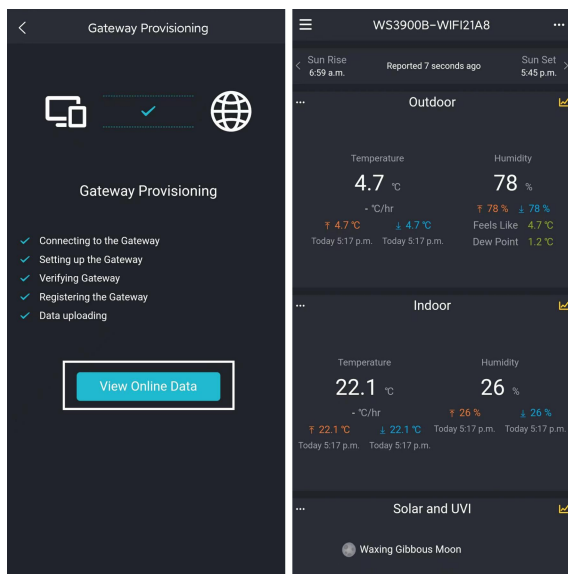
<

Gateway Provisioning

Gateway Provisioning

Connecting to the Gateway
Setting up the Gateway
Verifying Gateway
Registering the Gateway
Data uploading

View Online Data

WS3900B-WIFI21A8

Sun Rise
6:59 a.m.

Reported 7 seconds ago

Sun Set
5:45 p.m.

Outdoor

Temperature
4.7 ℃
- ℃/hr
↑ 4.7 ℃ ↓ 4.7 ℃
Today 5:17 p.m. Today 5:17 p.m.

Humidity
78 %
↑ 78 % ↓ 78 %
Feels Like 4.7 ℃
Dew Point 1.2 ℃

Indoor

Temperature
22.1 ℃
- ℃/hr
↑ 22.1 ℃ ↓ 22.1 ℃
Today 5:17 p.m. Today 5:17 p.m.

Humidity
26 %
↑ 26 % ↓ 26 %
Today 5:17 p.m. Today 5:17 p.m.

Solar and UVI

Waxing Gibbous Moon